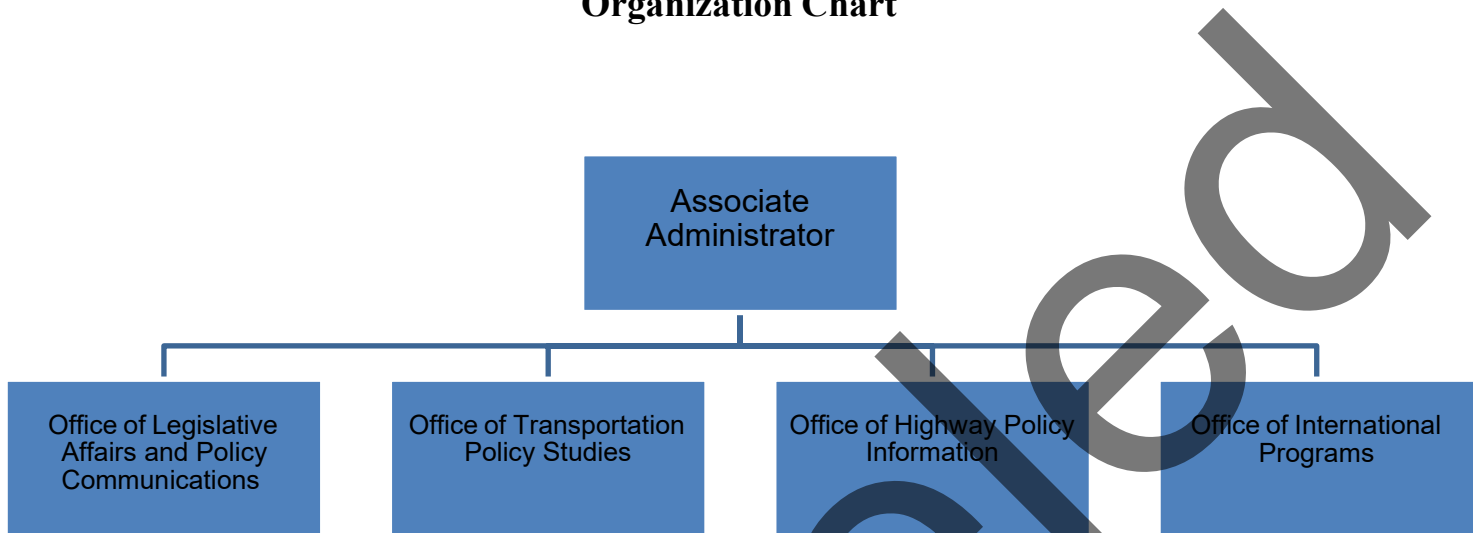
Organization Chart

Associate Administrator

Office of Legislative Affairs and Policy Communications

Office of Transportation Policy Studies

Office of Highway Policy Information

Office of International Programs

led